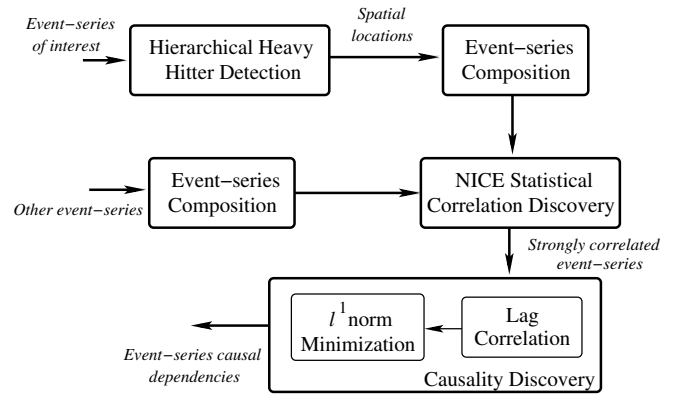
Event−series of interest

Hierarchical Heavy Hitter Detection

Spatial locations

Event−series Composition

Event−series Composition

Other event−series

NICE Statistical Correlation Discovery

Strongly correlated event−series

$l^1$ norm Minimization

Lag Correlation

Event−series causal dependencies

Causality Discovery